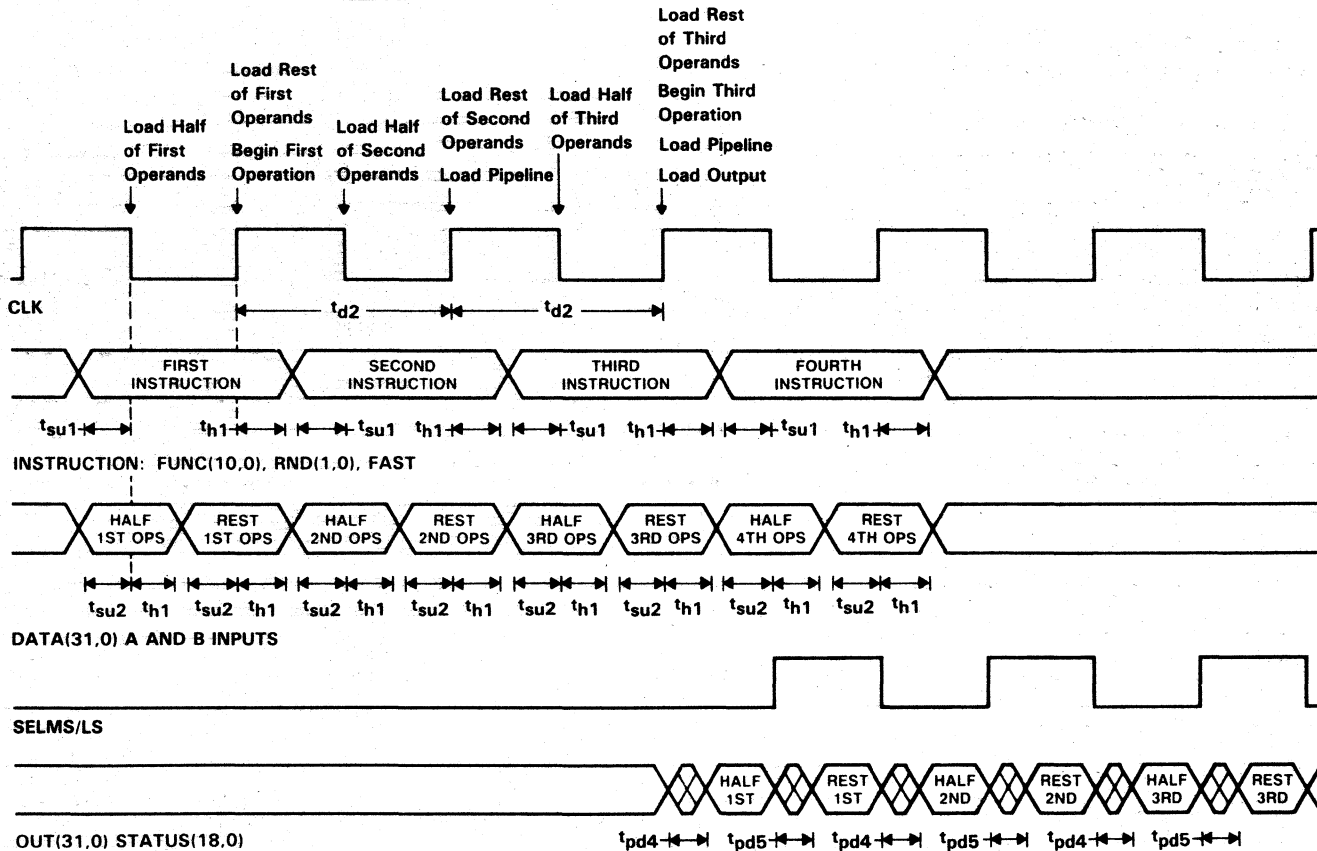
Load Half of First Operands

Load Rest of First Operands
Begin First Operation

Load Half of Second Operands

Load Rest of Second Operands
Load Pipeline

Load Half of Third Operands

Load Rest of Third Operands
Begin Third Operation
Load Pipeline
Load Output

CLK

$t_{d2}$ $t_{d2}$

FIRST INSTRUCTION SECOND INSTRUCTION THIRD INSTRUCTION FOURTH INSTRUCTION

$t_{su1}$ $t_{h1}$ $t_{su1}$ $t_{h1}$ $t_{su1}$ $t_{h1}$ $t_{su1}$ $t_{h1}$

INSTRUCTION: FUNC(10,0), RND(1,0), FAST

HALF 1ST OPS REST 1ST OPS HALF 2ND OPS REST 2ND OPS HALF 3RD OPS REST 3RD OPS HALF 4TH OPS REST 4TH OPS

$t_{su2}$ $t_{h1}$ $t_{su2}$ $t_{h1}$ $t_{su2}$ $t_{h1}$ $t_{su2}$ $t_{h1}$ $t_{su2}$ $t_{h1}$ $t_{su2}$ $t_{h1}$ $t_{su2}$ $t_{h1}$ $t_{su2}$ $t_{h1}$

DATA(31,0) A AND B INPUTS

SELMS/LS

HALF 1ST REST 1ST HALF 2ND REST 2ND HALF 3RD REST 3RD

OUT(31,0) STATUS(18,0)

$t_{pd4}$ $t_{pd5}$ $t_{pd4}$ $t_{pd5}$ $t_{pd4}$ $t_{pd5}$